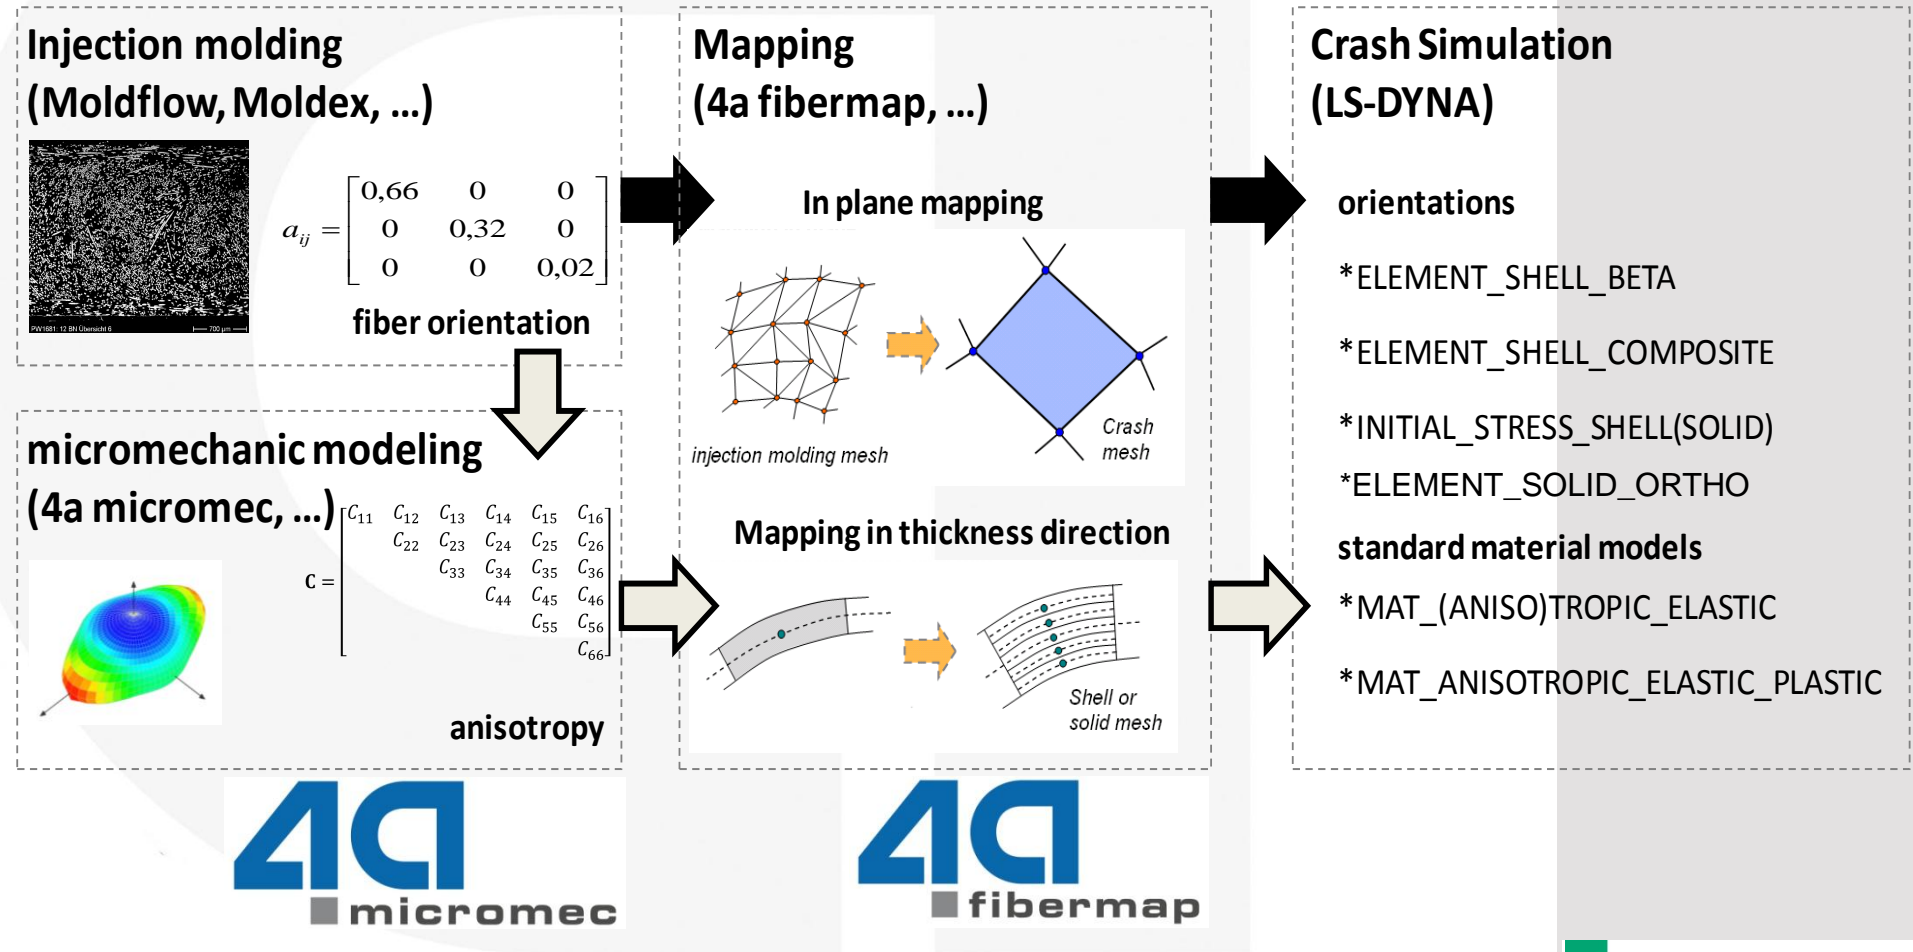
Injection molding
(Moldflow, Moldex, ...)

PW1681: 12 BN Übersicht 6 700 µm

$a_{ij} = \begin{bmatrix} 0,66 & 0 & 0 \\ 0 & 0,32 & 0 \\ 0 & 0 & 0,02 \end{bmatrix}$

fiber orientation

micromechanic modeling
(4a micromec, ...)

$C = \begin{bmatrix} C_{11} & C_{12} & C_{13} & C_{14} & C_{15} & C_{16} \\ & C_{22} & C_{23} & C_{24} & C_{25} & C_{26} \\ & & C_{33} & C_{34} & C_{35} & C_{36} \\ & & & C_{44} & C_{45} & C_{46} \\ & & & & C_{55} & C_{56} \\ & & & & & C_{66} \end{bmatrix}$

anisotropy

4a micromec

Mapping
(4a fibermap, ...)

In plane mapping

injection molding mesh

Crash mesh

Mapping in thickness direction

Shell or solid mesh

4a fibermap

Crash Simulation
(LS-DYNA)

orientations

*ELEMENT_SHELL_BETA

*ELEMENT_SHELL_COMPOSITE

*INITIAL_STRESS_SHELL(SOLID)

*ELEMENT_SOLID_ORTHO

standard material models

*MAT_(ANISO)TROPIC_ELASTIC

*MAT_ANISOTROPIC_ELASTIC_PLASTIC